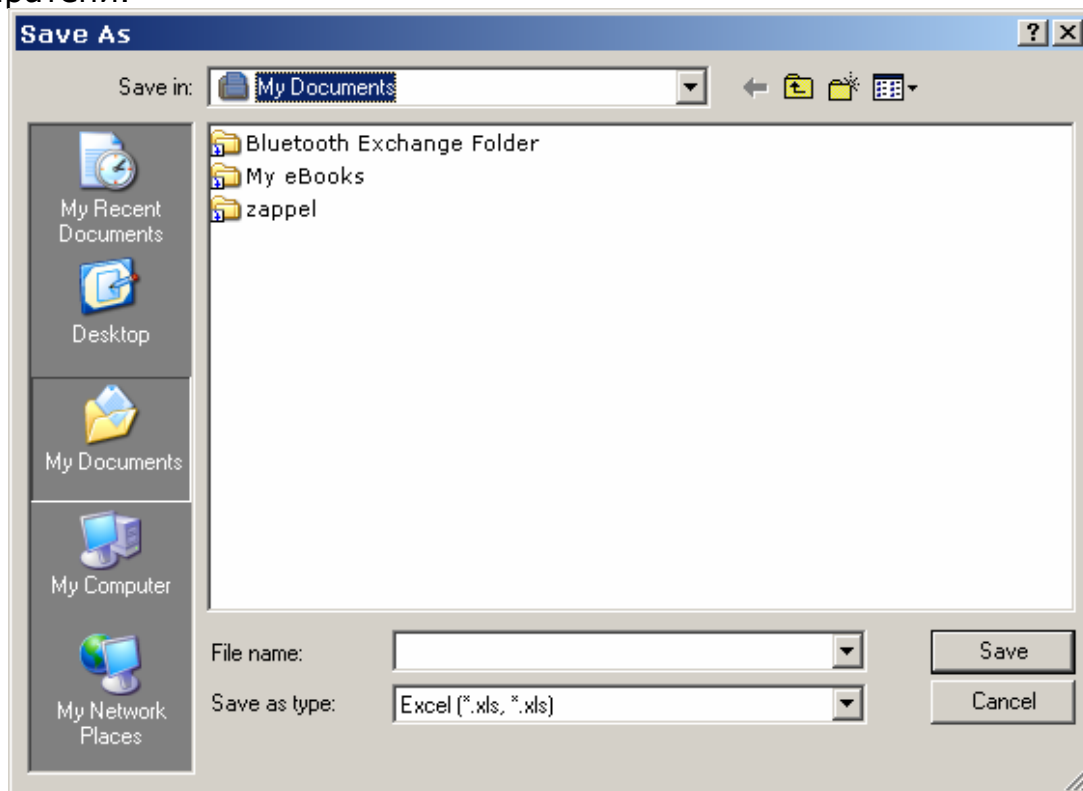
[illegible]

Save As

?

Save in: My Documents

Bluetooth Exchange Folder
My eBooks
zappel

My Recent Documents
Desktop
My Documents
My Computer
My Network Places

File name:
Save as type: Excel (*.xls, *.xls)

Save
Cancel